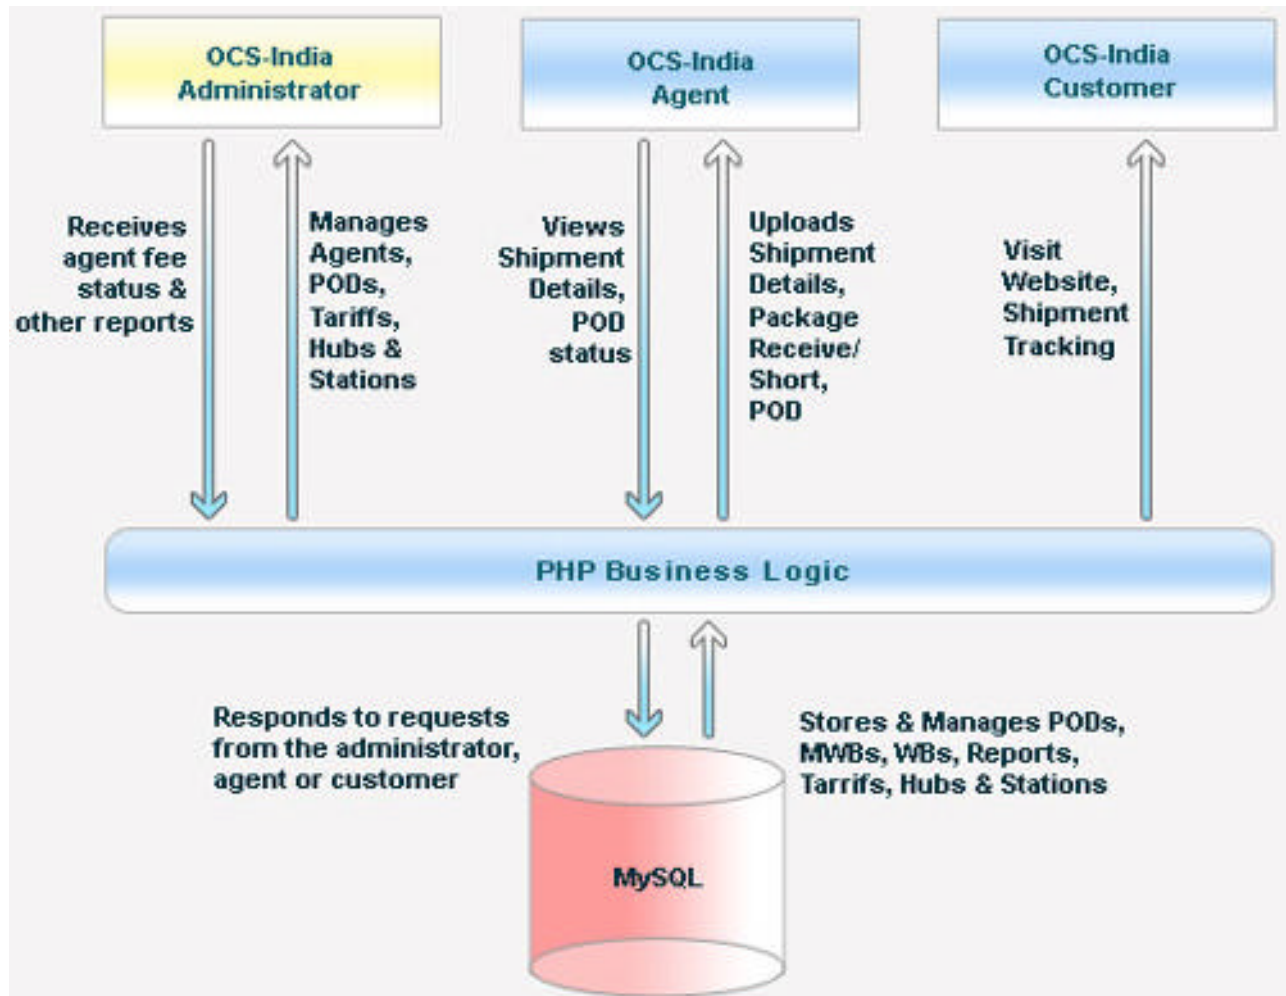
OCS-India Administrator

OCS-India Agent

OCS-India Customer

Receives agent fee status & other reports

Manages Agents, PODs, Tariffs, Hubs & Stations

Views Shipment Details, POD status

Uploads Shipment Details, Package Receive/ Short, POD

Visit Website, Shipment Tracking

PHP Business Logic

Responds to requests from the administrator, agent or customer

Stores & Manages PODs, MWBs, WBs, Reports, Tarrifs, Hubs & Stations

MySQL